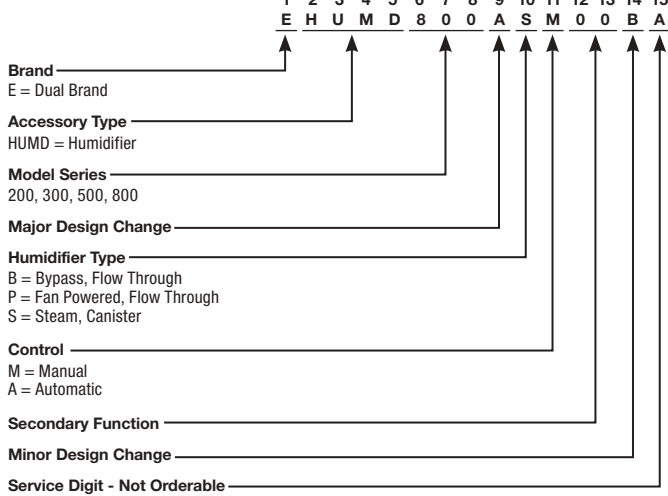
1 2 3 4 5 6 7 8 9 10 11 12 13 14 15
E H U M D 8 0 0 A S M 0 0 B A

Brand
E = Dual Brand

Accessory Type
HUMD = Humidifier

Model Series
200, 300, 500, 800

Major Design Change

Humidifier Type
B = Bypass, Flow Through
P = Fan Powered, Flow Through
S = Steam, Canister

Control
M = Manual
A = Automatic

Secondary Function

Minor Design Change

Service Digit - Not Orderable